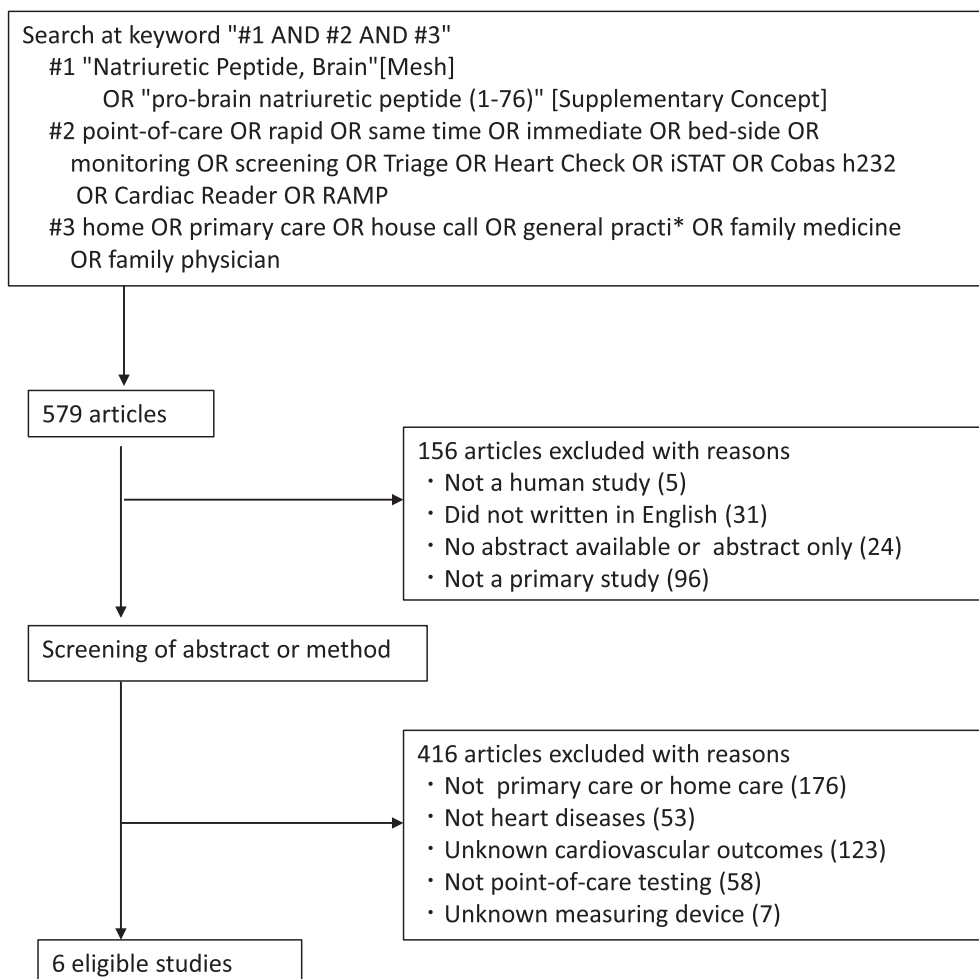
Search at keyword "#1 AND #2 AND #3"
#1 "Natriuretic Peptide, Brain"[Mesh] OR "pro-brain natriuretic peptide (1-76)" [Supplementary Concept]
#2 point-of-care OR rapid OR same time OR immediate OR bed-side OR monitoring OR screening OR Triage OR Heart Check OR iSTAT OR Cobas h232 OR Cardiac Reader OR RAMP
#3 home OR primary care OR house call OR general practi* OR family medicine OR family physician

579 articles

156 articles excluded with reasons
・Not a human study (5)
・Did not written in English (31)
・No abstract available or abstract only (24)
・Not a primary study (96)

Screening of abstract or method

416 articles excluded with reasons
・Not primary care or home care (176)
・Not heart diseases (53)
・Unknown cardiovascular outcomes (123)
・Not point-of-care testing (58)
・Unknown measuring device (7)

6 eligible studies